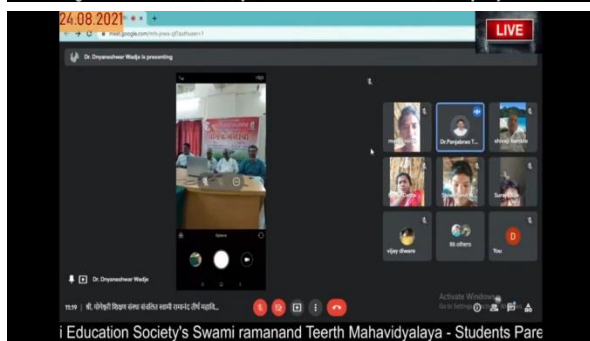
24.08.2021

LIVE

meet.google.com/

Dr. Dnyaneshwar Wadje is presenting

Dr Panjabrao T...

shivaji kamble

Suresh

vijay dhware

86 others

You

D

Dr. Dnyaneshwar Wadje

11:19 | श्री. योगेश्वरी शिक्षण संस्था संचलित स्वामी रामानंद तीर्थ महावि...

Activate Windows
Go to Settings

i Education Society's Swami ramanand Teerth Mahavidyalaya - Students Pare